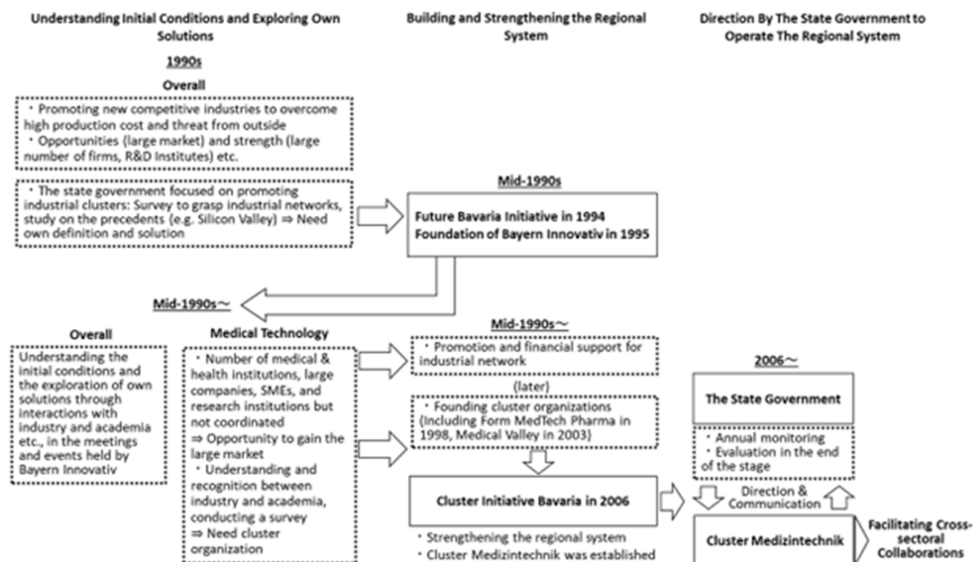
Understanding Initial Conditions and Exploring Own Solutions

Building and Strengthening the Regional System

Direction By The State Government to Operate The Regional System

1990s

Overall

・Promoting new competitive industries to overcome high production cost and threat from outside
・Opportunities (large market) and strength (large number of firms, R&D Institutes) etc.

・The state government focused on promoting industrial clusters: Survey to grasp industrial networks, study on the precedents (e.g. Silicon Valley) ⇒ Need own definition and solution

Mid-1990s

Future Bavaria Initiative in 1994
Foundation of Bayern Innovativ in 1995

Mid-1990s～

Overall

Understanding the initial conditions and the exploration of own solutions through interactions with industry and academia etc., in the meetings and events held by Bayern Innovativ

Medical Technology

・Number of medical & health institutions, large companies, SMEs, and research institutions but not coordinated
⇒ Opportunity to gain the large market
・Understanding and recognition between industry and academia, conducting a survey
⇒ Need cluster organization

Mid-1990s～

・Promotion and financial support for industrial network

(later)

・Founding cluster organizations (Including Form MedTech Pharma in 1998, Medical Valley in 2003)

Cluster Initiative Bavaria in 2006

・Strengthening the regional system
・Cluster Medizintechnik was established

2006～

The State Government

・Annual monitoring
・Evaluation in the end of the stage

Direction & Communication

Cluster Medizintechnik

Facilitating Cross-sectoral Collaborations